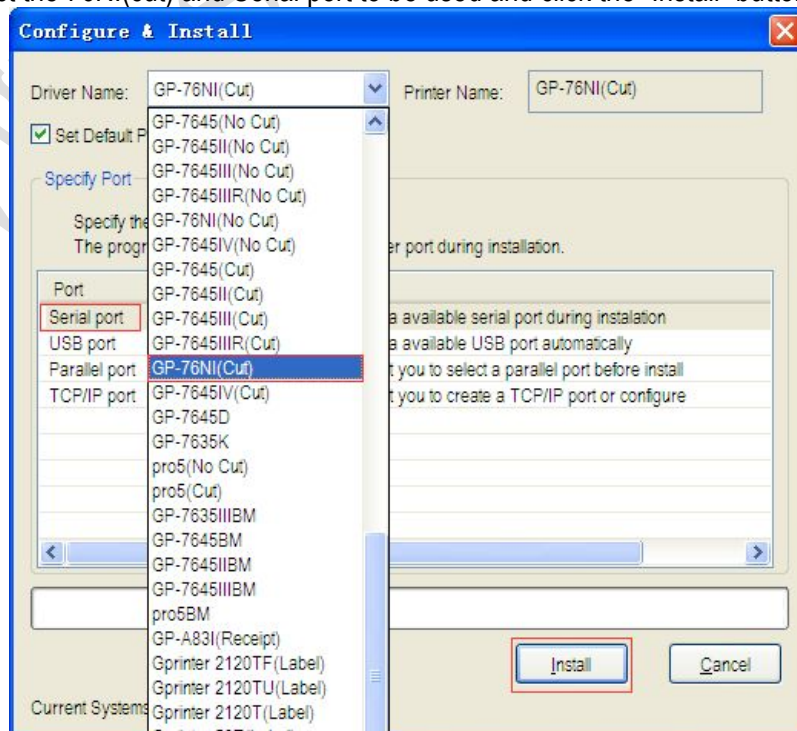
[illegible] the 76NI(Cut) and Serial port to be used and click the "Install" button

Configure & Install

Driver Name: GP-76NI(Cut)

Printer Name: GP-76NI(Cut)

Set Default P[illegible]

Specify Port

Specify the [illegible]

The progr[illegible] er port during installation.

GP-7645(No Cut)
GP-7645II(No Cut)
GP-7645III(No Cut)
GP-7645IIIR(No Cut)
GP-76NI(No Cut)
GP-7645IV(No Cut)
GP-7645(Cut)
GP-7645II(Cut)
GP-7645III(Cut)
GP-7645IIIR(Cut)
GP-76NI(Cut)
GP-7645IV(Cut)
GP-7645D
GP-7635K
pro5(No Cut)
pro5(Cut)
GP-7635IIIBM
GP-7645BM
GP-7645IIBM
GP-7645IIIBM
pro5BM
GP-A83I(Receipt)
Gprinter 2120TF(Label)
Gprinter 2120TU(Label)
Gprinter 2120T(Label)

| Port | |
|---|---|
| Serial port | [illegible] a available serial port during instalation |
| USB port | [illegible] a available USB port automatically |
| Parallel port | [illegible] t you to select a parallel port before install |
| TCP/IP port | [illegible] t you to create a TCP/IP port or configure |

Install

Cancel

Current Systems